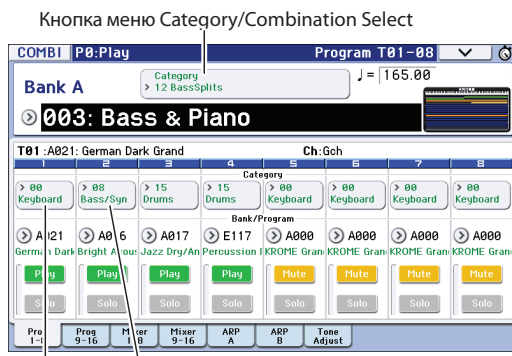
Кнопка меню Category/Combination Select

COMBI P0:Play Program T01-08

Bank A

Category
> 12 BassSplits

♩ = 165.00

003: Bass & Piano

T01 :A021: German Dark Grand Ch:Gch

| 1 | 2 | 3 | 4 | 5 | 6 | 7 | 8 |
|---|---|---|---|---|---|---|---|
| > 00 Keyboard | > 08 Bass/Syn | > 15 Drums | > 15 Drums | > 00 Keyboard | > 00 Keyboard | > 00 Keyboard | > 00 Keyboard |
| A021 | A016 | A017 | E117 | A000 | A000 | A000 | A000 |
| German Dark | Bright Acous | Jazz Dry/An | Percussion | KROME Grand | KROME Grand | KROME Grand | KROME Grand |
| Play | Play | Play | Play | Mute | Mute | Mute | Mute |
| Solo | Solo | Solo | Solo | Solo | Solo | Solo | Solo |

Category

Bank/Program

Prog 1-8 | Prog 9-16 | Mixer 1-8 | Mixer 9-16 | ARP A | ARP B | Tone Adjust